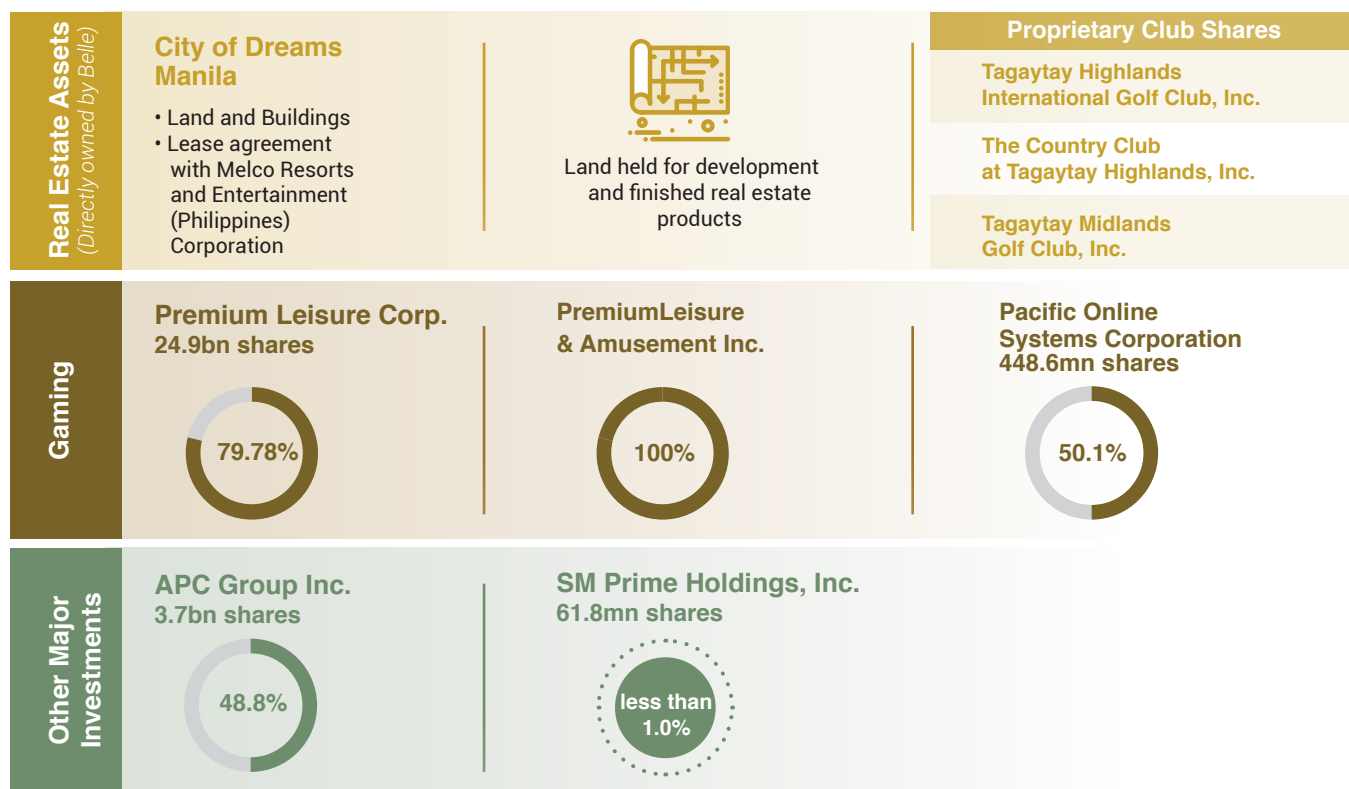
Real Estate Assets
(Directly owned by Belle)

City of Dreams Manila

• Land and Buildings
• Lease agreement with Melco Resorts and Entertainment (Philippines) Corporation

Land held for development and finished real estate products

Proprietary Club Shares

Tagaytay Highlands International Golf Club, Inc.

The Country Club at Tagaytay Highlands, Inc.

Tagaytay Midlands Golf Club, Inc.

Gaming

Premium Leisure Corp.
24.9bn shares

79.78%

PremiumLeisure & Amusement Inc.

100%

Pacific Online Systems Corporation
448.6mn shares

50.1%

Other Major Investments

APC Group Inc.
3.7bn shares

48.8%

SM Prime Holdings, Inc.
61.8mn shares

less than 1.0%